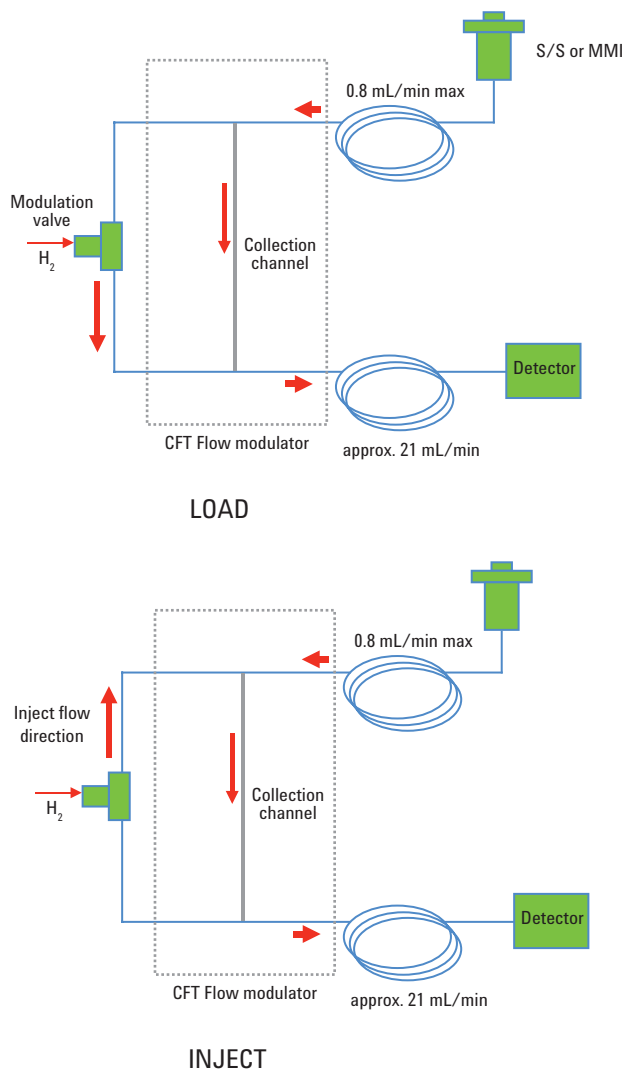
S/S or MMI

0.8 mL/min max

Modulation valve

$H_2$

Collection channel

Detector

CFT Flow modulator

approx. 21 mL/min

LOAD

0.8 mL/min max

Inject flow direction

$H_2$

Collection channel

Detector

CFT Flow modulator

approx. 21 mL/min

INJECT